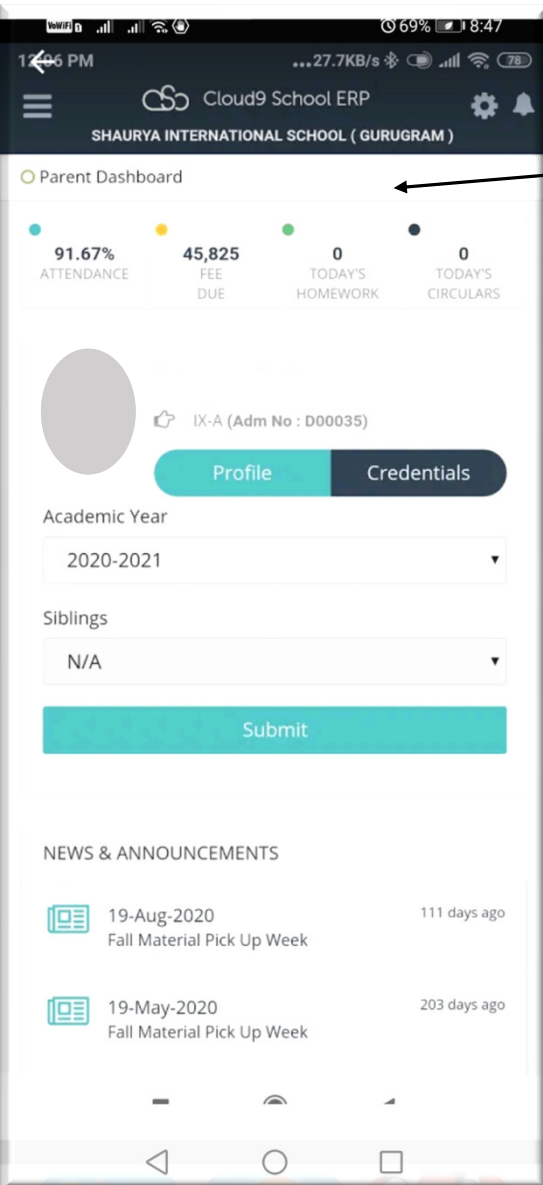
VoWiFi 69% 8:47

1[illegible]6 PM ...27.7KB/s 78

Cloud9 School ERP

SHAURYA INTERNATIONAL SCHOOL ( GURUGRAM )

Parent Dashboard

91.67%
ATTENDANCE

45,825
FEE DUE

0
TODAY'S HOMEWORK

0
TODAY'S CIRCULARS

IX-A (Adm No : D00035)

Profile

Credentials

Academic Year

2020-2021

Siblings

N/A

Submit

NEWS & ANNOUNCEMENTS

19-Aug-2020
Fall Material Pick Up Week
111 days ago

19-May-2020
Fall Material Pick Up Week
203 days ago